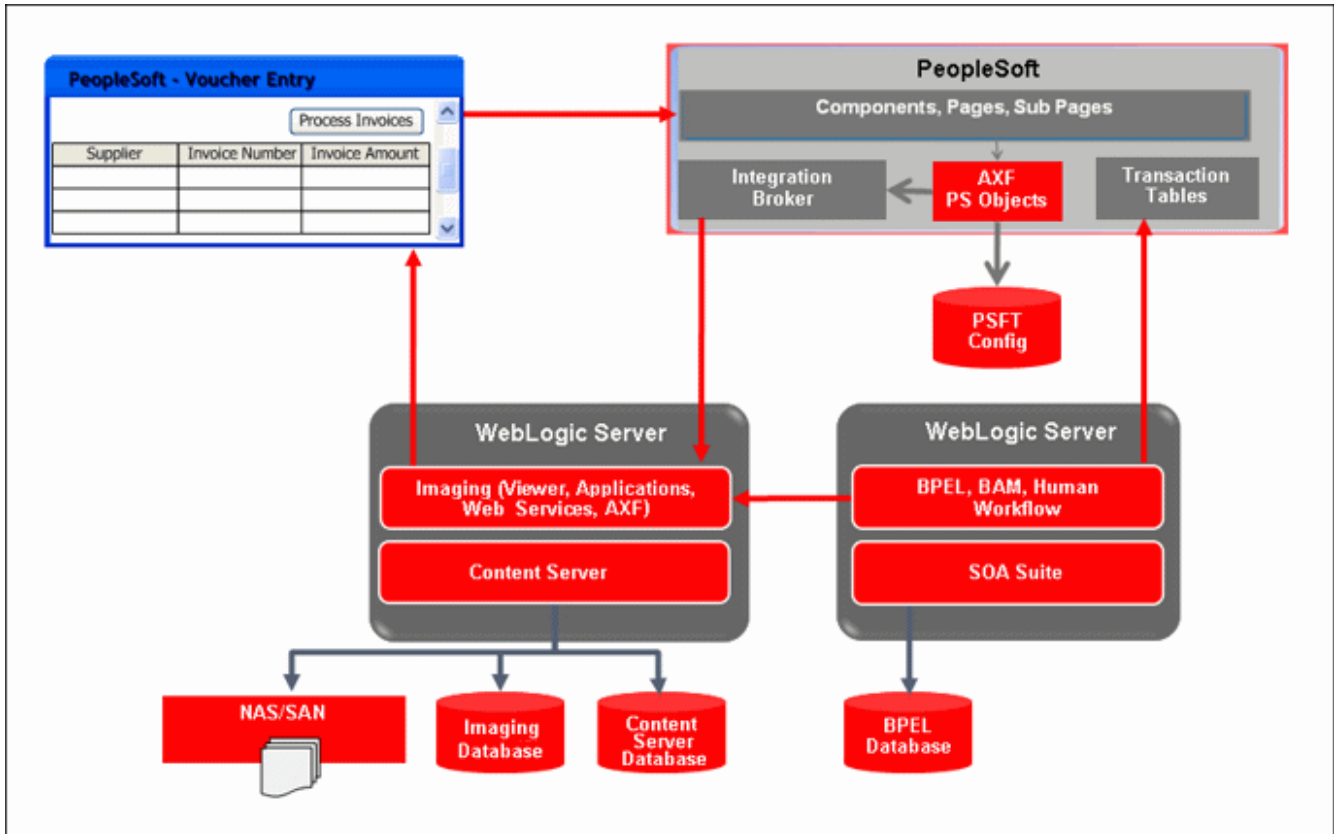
PeopleSoft - Voucher Entry

Process Invoices

| Supplier | Invoice Number | Invoice Amount |
|---|---|---|
| | | |
| | | |
| | | |

PeopleSoft

Components, Pages, Sub Pages

Integration Broker

AXF PS Objects

Transaction Tables

PSFT Config

WebLogic Server

Imaging (Viewer, Applications, Web Services, AXF)

Content Server

WebLogic Server

BPEL, BAM, Human Workflow

SOA Suite

NAS/SAN

Imaging Database

Content Server Database

BPEL Database